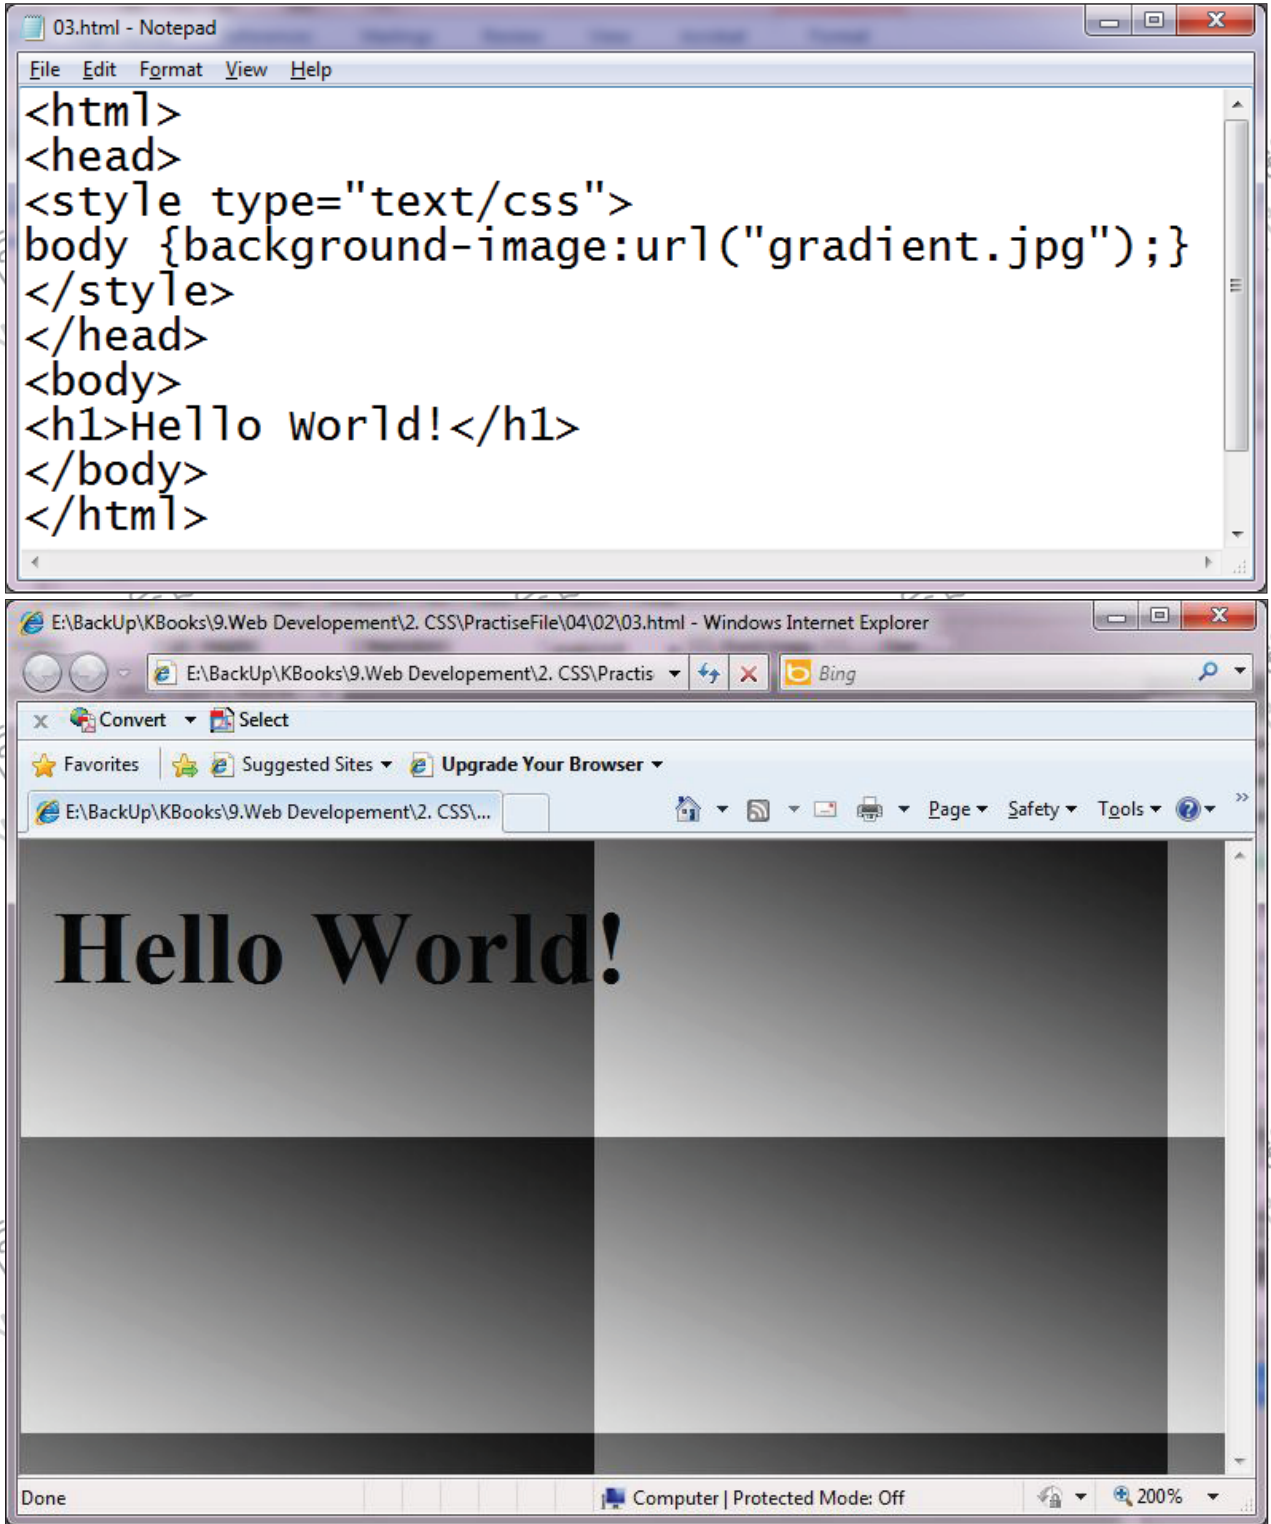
03.html - Notepad

File Edit Format View Help

<html>
<head>
<style type="text/css">
body {background-image:url("gradient.jpg");}
</style>
</head>
<body>
<h1>Hello World!</h1>
</body>
</html>

E:\BackUp\KBooks\9.Web Developement\2. CSS\PractiseFile\04\02\03.html - Windows Internet Explorer

E:\BackUp\KBooks\9.Web Developement\2. CSS\Practis

Bing

Convert Select

Favorites Suggested Sites Upgrade Your Browser

E:\BackUp\KBooks\9.Web Developement\2. CSS\...

Page Safety Tools

Hello World!

Done Computer | Protected Mode: Off 200%